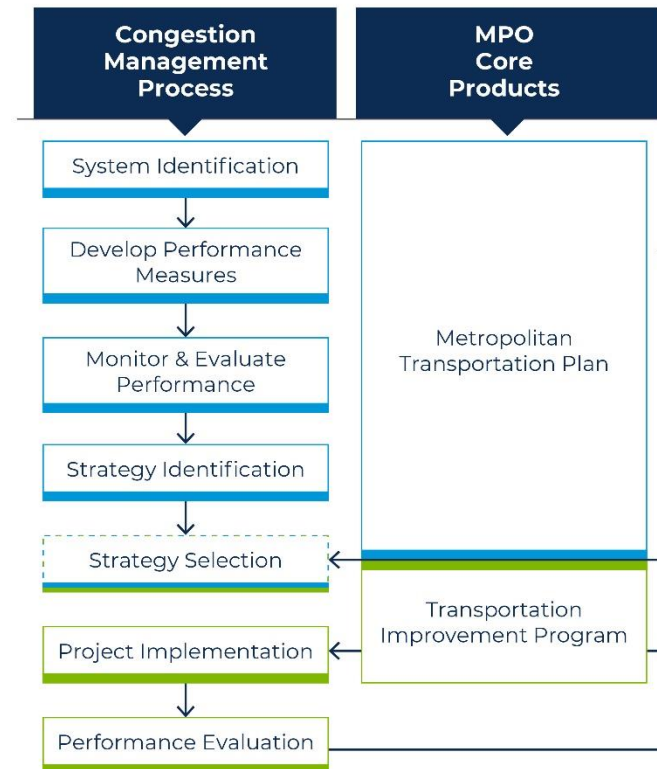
Congestion Management Process

MPO Core Products

System Identification

Develop Performance Measures

Monitor & Evaluate Performance

Strategy Identification

Strategy Selection

Project Implementation

Performance Evaluation

Metropolitan Transportation Plan

Transportation Improvement Program